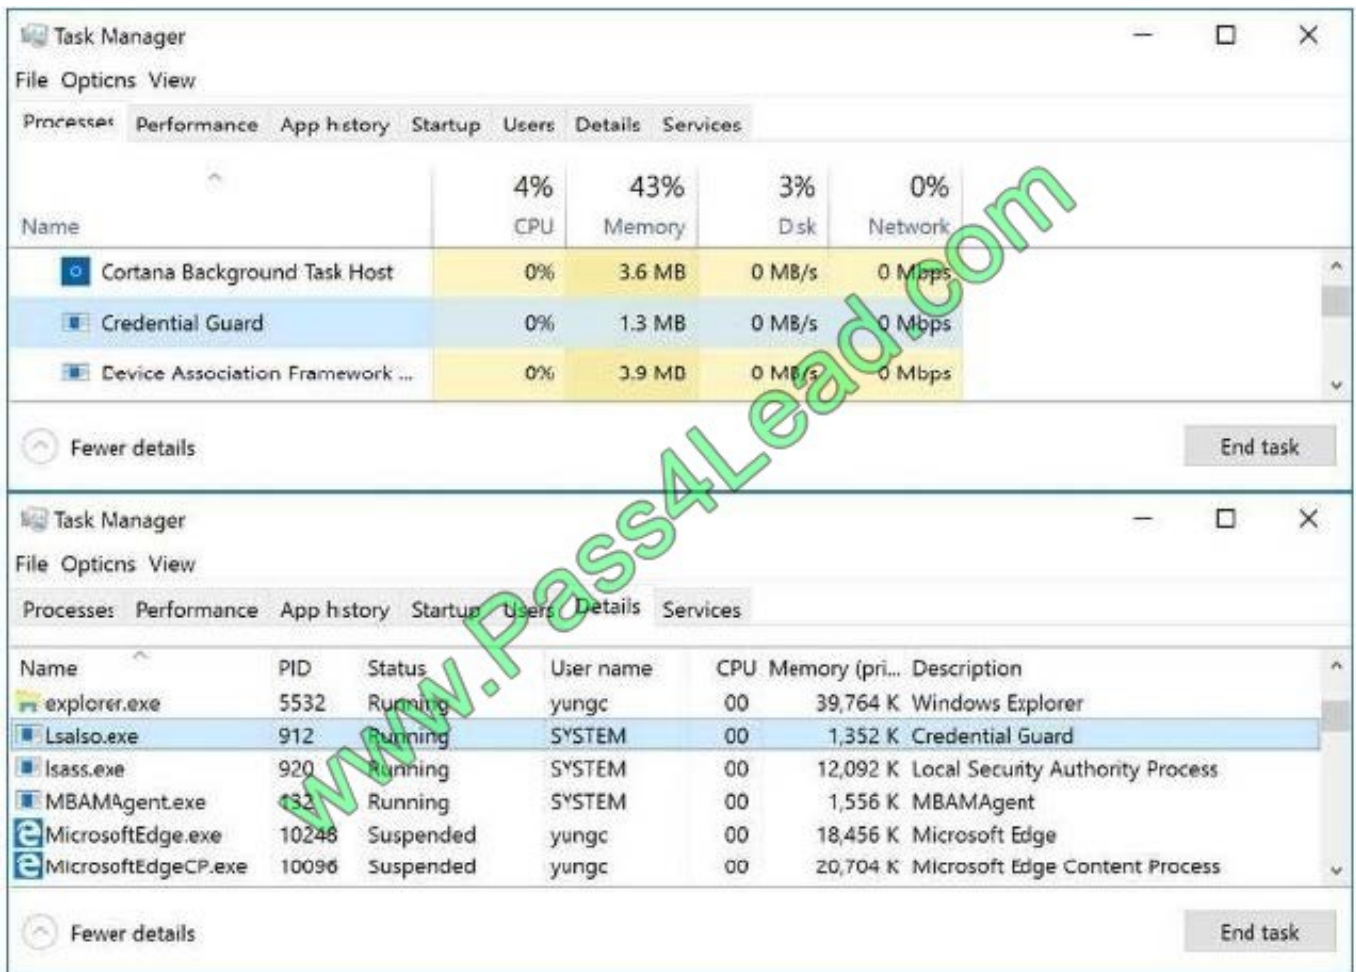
Task Manager
File Options View

Processes Performance App history Startup Users Details Services

| Name | 4% CPU | 43% Memory | 3% Disk | 0% Network |
|---|---|---|---|---|
| Cortana Background Task Host | 0% | 3.6 MB | 0 MB/s | 0 Mbps |
| Credential Guard | 0% | 1.3 MB | 0 MB/s | 0 Mbps |
| Device Association Framework ... | 0% | 3.9 MB | 0 MB/s | 0 Mbps |

Fewer details
End task

www.Pass4Lead.com

Task Manager
File Options View

Processes Performance App history Startup Users Details Services

| Name | PID | Status | User name | CPU | Memory (pri... | Description |
|---|---|---|---|---|---|---|
| explorer.exe | 5532 | Running | yungc | 00 | 39,764 K | Windows Explorer |
| Lsalso.exe | 912 | Running | SYSTEM | 00 | 1,352 K | Credential Guard |
| lsass.exe | 920 | Running | SYSTEM | 00 | 12,092 K | Local Security Authority Process |
| MBAMAgent.exe | 432 | Running | SYSTEM | 00 | 1,556 K | MBAMAgent |
| MicrosoftEdge.exe | 10248 | Suspended | yungc | 00 | 18,456 K | Microsoft Edge |
| MicrosoftEdgeCP.exe | 10096 | Suspended | yungc | 00 | 20,704 K | Microsoft Edge Content Process |

Fewer details
End task